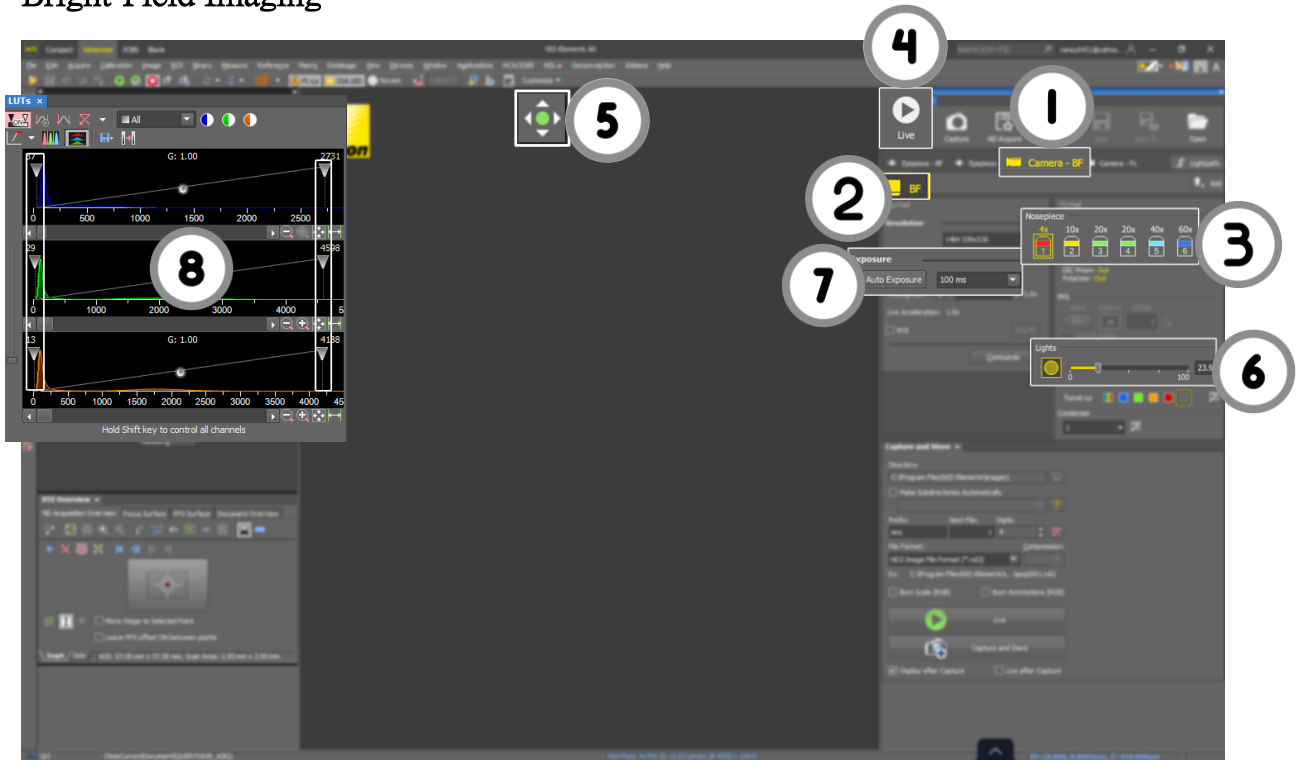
Bright Field Imaging

4

Live

1

Camera - BF

2

BF

3

Nosepiece

4x 10x 20x 20x 40x 60x

1 2 3 4 5 6

5

7

Exposure

Auto Exposure

100 ms

6

Lights

0 100

23.5

LUTs

All

G: 1.00

37 2731

0 500 1000 1500 2000 2500

8

29 4598

0 1000 2000 3000 4000

13 4188

G: 1.00

0 500 1000 1500 2000 2500 3000 3500 4000 45

Hold Shift key to control all channels